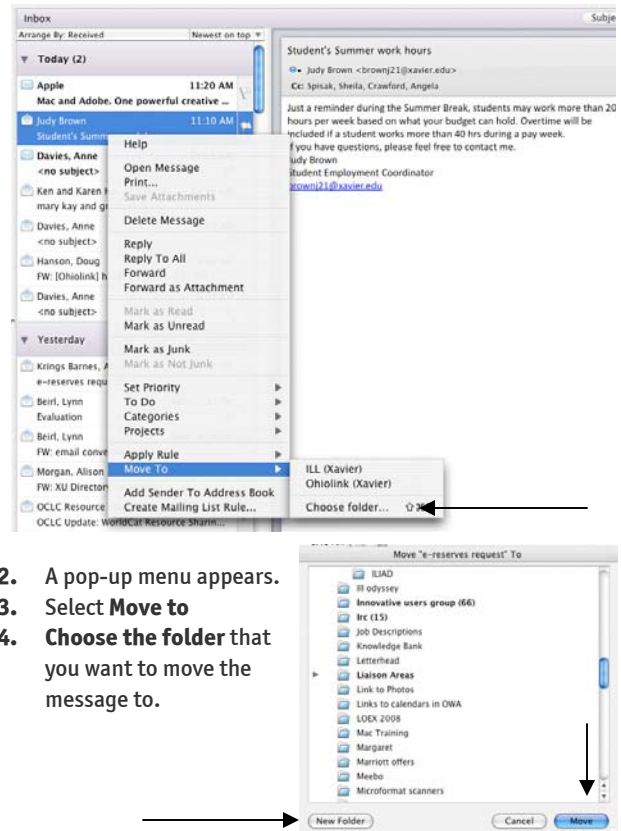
Inbox

Arrange By: Received Newest on top

Subje

Today (2)

Apple 11:20 AM
Mac and Adobe. One powerful creative ...

Judy Brown 11:10 AM
Student's Summ

Davies, Anne
<no subject>

Ken and Karen
mary kay and g

Davies, Anne
<no subject>

Hanson, Doug
FW: [Ohiolink]

Davies, Anne
<no subject>

Yesterday

Krings Barnes,
e-reserves requ

Beirl, Lynn
Evaluation

Beirl, Lynn
FW: email conve

Morgan, Alison
FW: XU Director

OCLC Resource
OCLC Update: WorldCat Resource Sharin...

Help

Open Message
Print...
Save Attachments

Delete Message

Reply
Reply To All
Forward
Forward as Attachment

Mark as Read
Mark as Unread

Mark as Junk
Mark as Not Junk

Set Priority
To Do
Categories
Projects

Apply Rule
Move To

Add Sender To Address Book
Create Mailing List Rule...

ILL (Xavier)
Ohiolink (Xavier)

Choose folder...

Student's Summer work hours

Judy Brown <brownj21@xavier.edu>

Cc: Spisak, Sheila, Crawford, Angela

Just a reminder during the Summer Break, students may work more than 20 hours per week based on what your budget can hold. Overtime will be included if a student works more than 40 hrs during a pay week.
If you have questions, please feel free to contact me.
Judy Brown
Student Employment Coordinator
brownj21@xavier.edu

2. A pop-up menu appears.
3. Select **Move to**
4. **Choose the folder** that you want to move the message to.

Move "e-reserves request" To

ILIAD
Ill odyssey
Innovative users group (66)
Irc (15)
Job Descriptions
Knowledge Bank
Letterhead
Liaison Areas
Link to Photos
Links to calendars in OWA
LOEX 2008
Mac Training
Margaret
Marriott offers
Meebo
Microformat scanners

New Folder

Cancel

Move